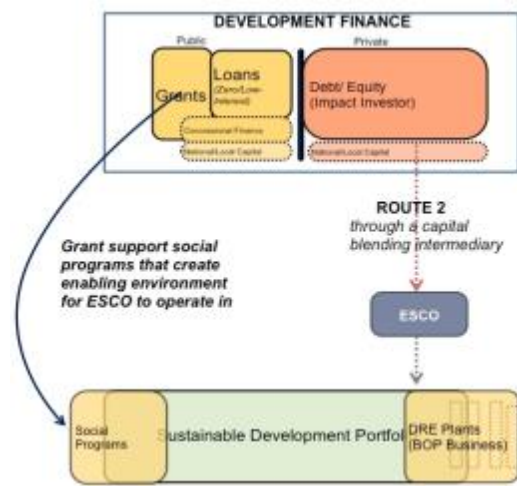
DEVELOPMENT FINANCE

Public

Private

Grants

Loans (Zero/Low-Interest)

Debt/ Equity (Impact Investor)

Concessional Finance

National/Local Capital

National/Local Capital

ROUTE 2
through a capital blending intermediary

Grant support social programs that create enabling environment for ESCO to operate in

ESCO

Social Programs

Sustainable Development Portfol

DRE Plants (BOP Business)